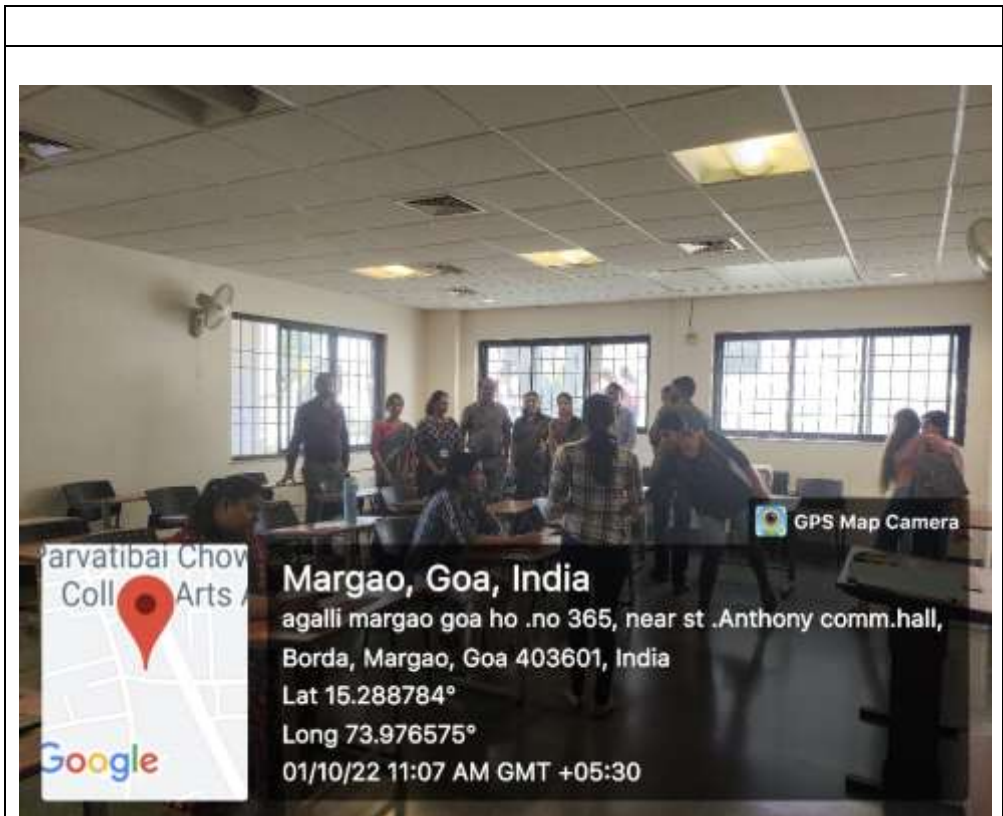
GPS Map Camera

arvatibai Chow
Coll Arts
Google

Margao, Goa, India
agalli margao goa ho .no 365, near st .Anthony comm.hall, Borda, Margao, Goa 403601, India
Lat 15.288784°
Long 73.976575°
01/10/22 11:07 AM GMT +05:30